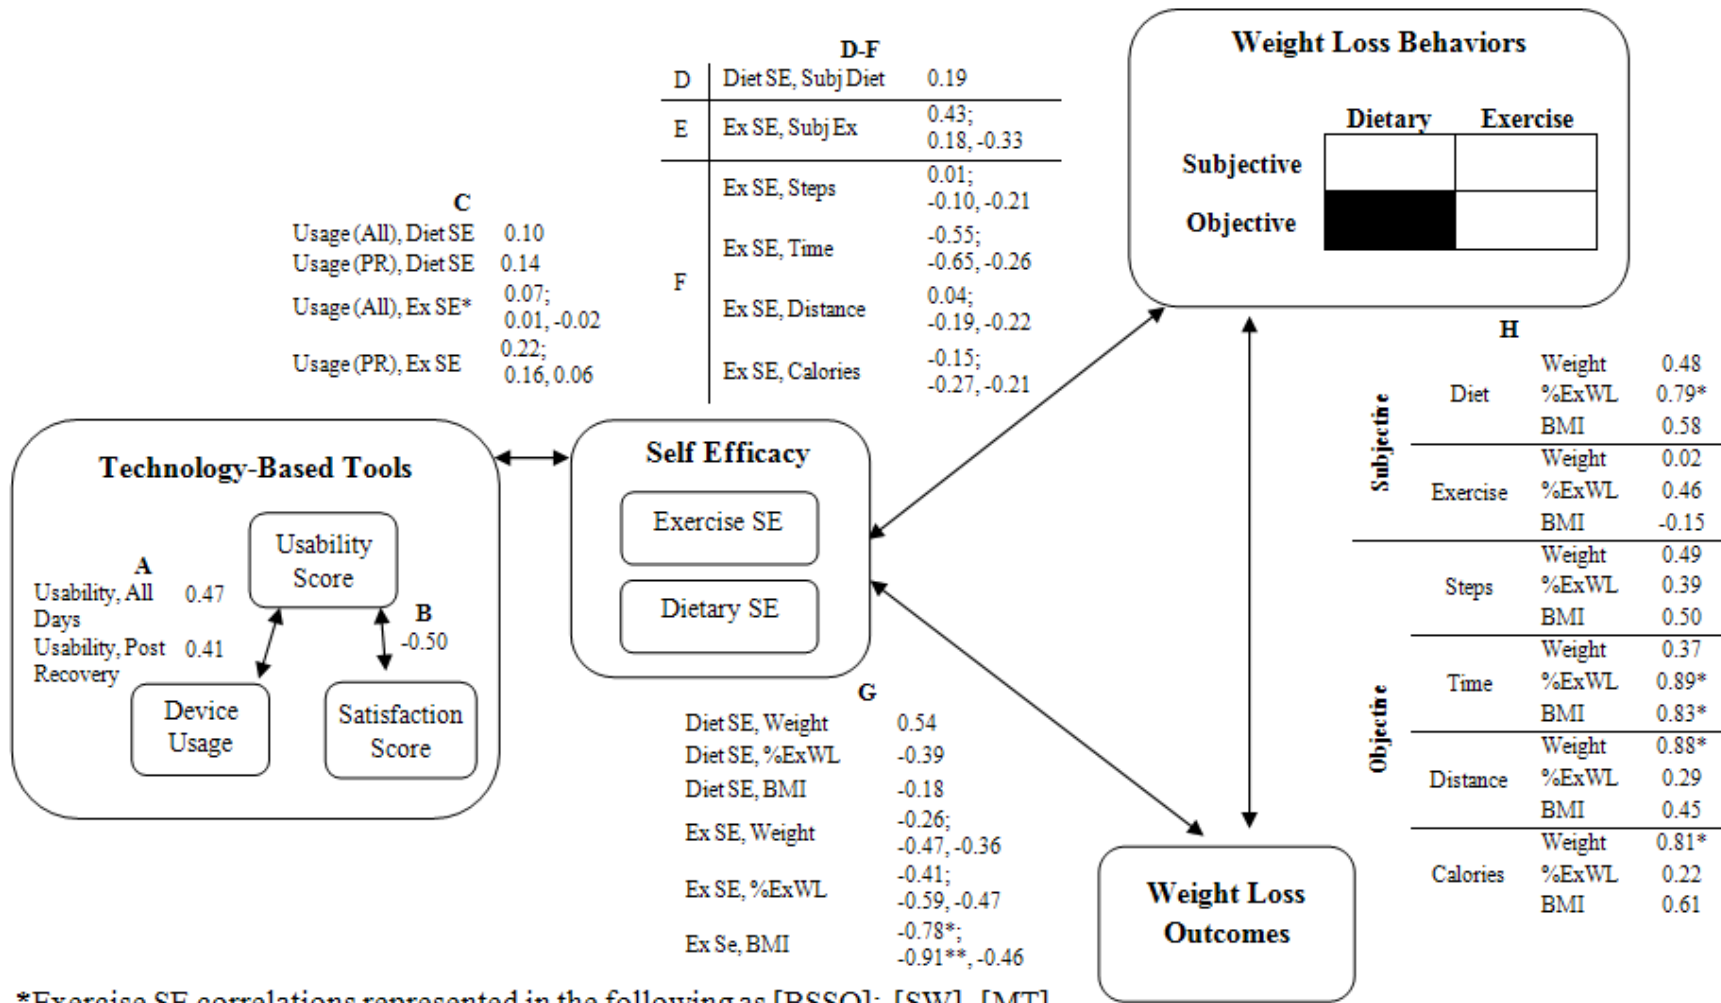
D-F

| D | Diet SE, Subj Diet | 0.19 |
|---|---|---|
| E | Ex SE, Subj Ex | 0.43; 0.18, -0.33 |
| F | Ex SE, Steps | 0.01; -0.10, -0.21 |
| | Ex SE, Time | -0.55; -0.65, -0.26 |
| | Ex SE, Distance | 0.04; -0.19, -0.22 |
| | Ex SE, Calories | -0.15; -0.27, -0.21 |

Weight Loss Behaviors

| | Dietary | Exercise |
|---|---|---|
| Subjective | | |
| Objective | | |

C

| | |
|---|---|
| Usage (All), Diet SE | 0.10 |
| Usage (PR), Diet SE | 0.14 |
| Usage (All), Ex SE* | 0.07; 0.01, -0.02 |
| Usage (PR), Ex SE | 0.22; 0.16, 0.06 |

Technology-Based Tools

A

| | |
|---|---|
| Usability, All Days | 0.47 |
| Usability, Post Recovery | 0.41 |

Usability Score

B
-0.50

Device Usage

Satisfaction Score

Self Efficacy

Exercise SE

Dietary SE

G

| | |
|---|---|
| Diet SE, Weight | 0.54 |
| Diet SE, %ExWL | -0.39 |
| Diet SE, BMI | -0.18 |
| Ex SE, Weight | -0.26; -0.47, -0.36 |
| Ex SE, %ExWL | -0.41; -0.59, -0.47 |
| Ex Se, BMI | -0.78*; -0.91**, -0.46 |

H

| | | | |
|---|---|---|---|
| Subjective | Diet | Weight | 0.48 |
| | | %ExWL | 0.79* |
| | | BMI | 0.58 |
| | Exercise | Weight | 0.02 |
| | | %ExWL | 0.46 |
| | | BMI | -0.15 |
| Objective | Steps | Weight | 0.49 |
| | | %ExWL | 0.39 |
| | | BMI | 0.50 |
| | Time | Weight | 0.37 |
| | | %ExWL | 0.89* |
| | | BMI | 0.83* |
| | Distance | Weight | 0.88* |
| | | %ExWL | 0.29 |
| | | BMI | 0.45 |
| | Calories | Weight | 0.81* |
| | | %ExWL | 0.22 |
| | | BMI | 0.61 |

Weight Loss Outcomes

*Exercise SE correlations represented in the following as [RSSO]; [SW], [MT]